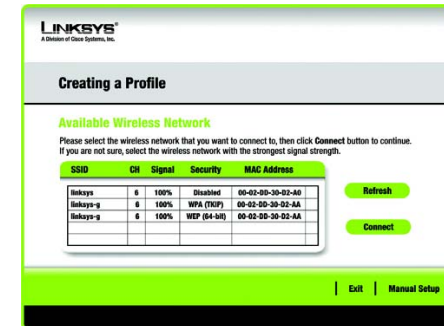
LINKSYS®
A Division of Cisco Systems, Inc.

Creating a Profile

Available Wireless Network

Please select the wireless network that you want to connect to, then click **Connect** button to continue. If you are not sure, select the wireless network with the strongest signal strength.

| SSID | CH | Signal | Security | MAC Address |
|---|---|---|---|---|
| linksys | 6 | 100% | Disabled | 00-02-DD-30-D2-A0 |
| linksys-g | 6 | 100% | WPA (TKIP) | 00-02-DD-30-D2-AA |
| linksys-g | 6 | 100% | WEP (64-bit) | 00-02-DD-30-D2-AA |
| | | | | |
| | | | | |

Refresh

Connect

Exit | Manual Setup